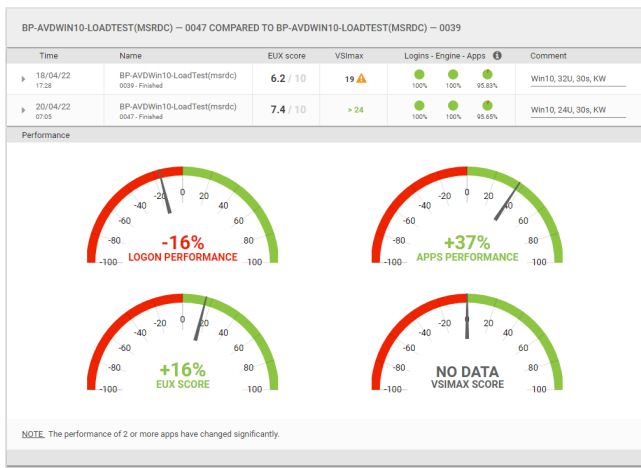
BP-AVDWIN10-LOADTEST(MSRDC) — 0047 COMPARED TO BP-AVDWIN10-LOADTEST(MSRDC) — 0039

| | Time | Name | EUX score | VSImax | Logins - Engine - Apps | Comment |
|---|---|---|---|---|---|---|
| ▸ | 18/04/22 17:28 | BP-AVDWIN10-LoadTest(msrdc) 0039 - Finished | 6.2 / 10 | 19 ⚠ | 100% 100% 95.83% | Win10, 32U, 30s, KW |
| ▸ | 20/04/22 07:05 | BP-AVDWIN10-LoadTest(msrdc) 0047 - Finished | 7.4 / 10 | > 24 | 100% 100% 95.65% | Win10, 24U, 30s, KW |

Performance

-100 -80 -60 -40 -20 0 20 40 60 80 100
-16%
LOGON PERFORMANCE

-100 -80 -60 -40 -20 0 20 40 60 80 100
+37%
APPS PERFORMANCE

-100 -80 -60 -40 -20 0 20 40 60 80 100
+16%
EUX SCORE

-100 -80 -60 -40 -20 0 20 40 60 80 100
NO DATA
VSIMAX SCORE

NOTE The performance of 2 or more apps have changed significantly.